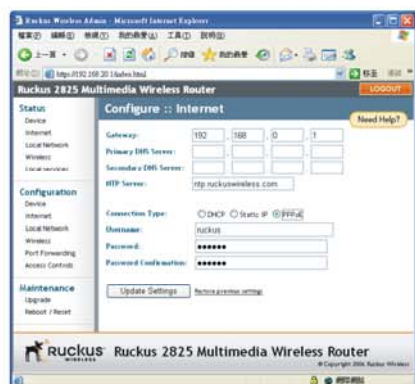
Ruckus Wireless Admin - Microsoft Internet Explorer

https://192.168.20.1/admin.html

Ruckus 2825 Multimedia Wireless Router

LOGOUT

Status
Device
Internet
Local Network
Wireless
Local services

Configuration
Device
Internet
Local Network
Wireless
Port Forwarding
Access Controls

Maintenance
Upgrade
Reboot / Reset

Configure :: Internet

Need Help?

Gateway: 192 . 168 . 0 . 1
Primary DNS Server:
Secondary DNS Server:
NTP Server: ntp.ruckuswireless.com

Connection Type: DHCP Static IP PPPoE
Username: ruckus
Password: ••••••
Password Confirmation: ••••••

Update Settings Restore previous settings

Ruckus WIRELESS Ruckus 2825 Multimedia Wireless Router
© Copyright 2006 Ruckus Wireless